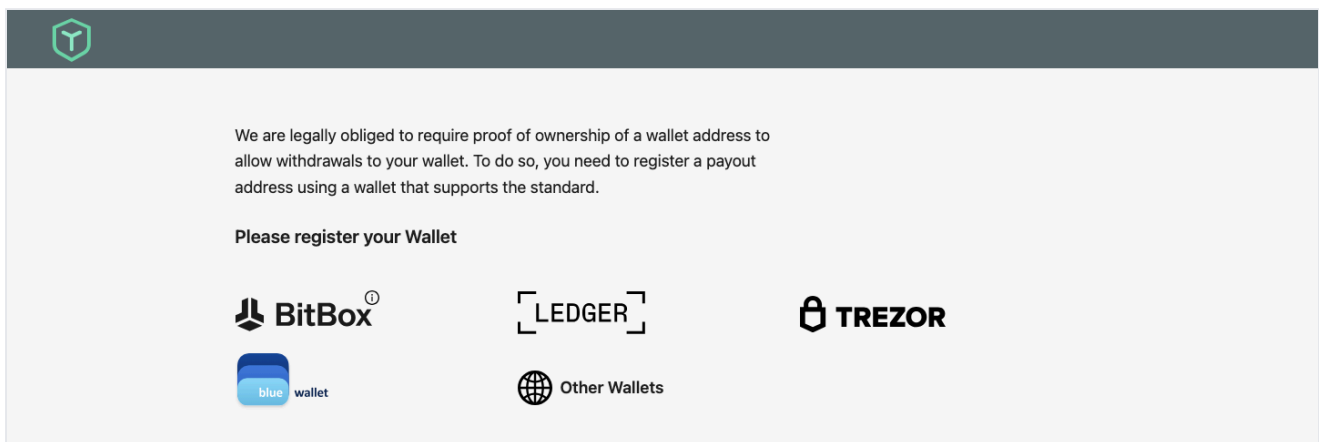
We are legally obliged to require proof of ownership of a wallet address to allow withdrawals to your wallet. To do so, you need to register a payout address using a wallet that supports the standard.

Please register your Wallet

BitBox

LEDGER

TREZOR

blue wallet

Other Wallets